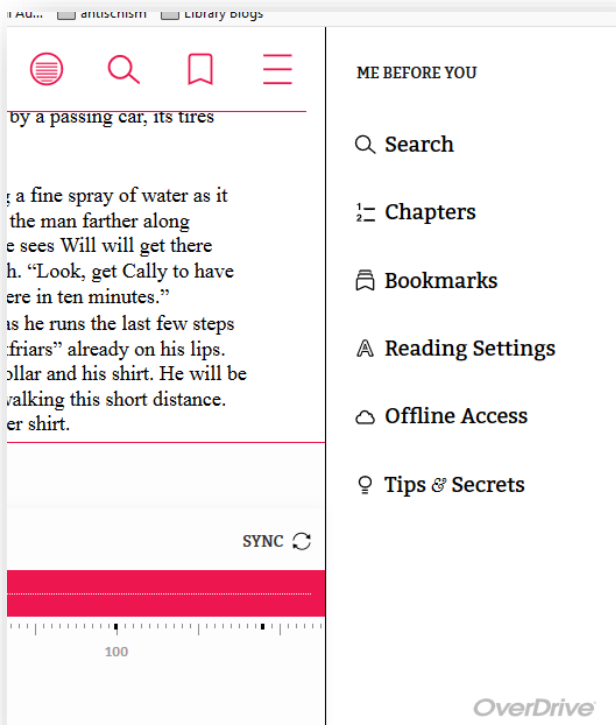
l Ad... antiscnism Library Blogs

by a passing car, its tires

a fine spray of water as it
the man farther along
e sees Will will get there
h. "Look, get Cally to have
ere in ten minutes."
s he runs the last few steps
friars" already on his lips.
ollar and his shirt. He will be
walking this short distance.
er shirt.

SYNC

100

ME BEFORE YOU

Search

Chapters

Bookmarks

Reading Settings

Offline Access

Tips & Secrets

OverDrive